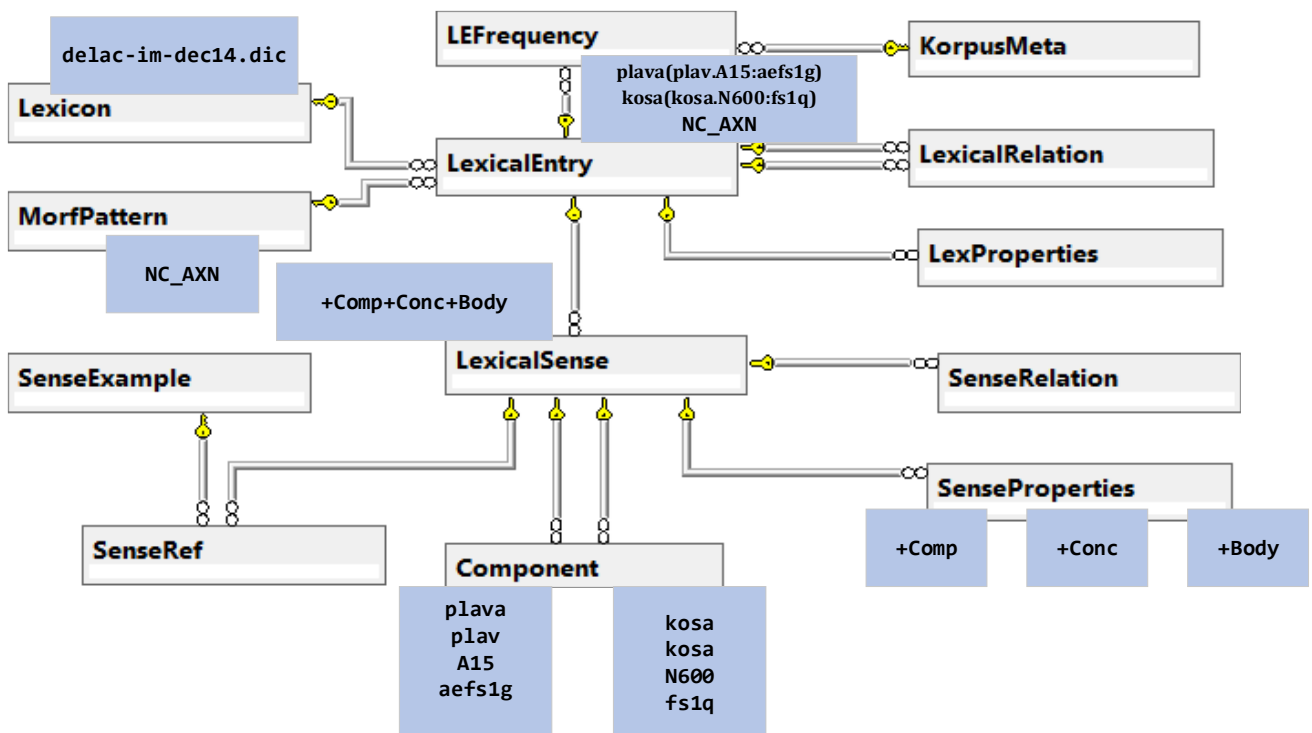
delac-im-dec14.dic

Lexicon

LEFrequency

KorpusMeta

plava(plav.A15:aefs1g)
kosa(kosa.N600:fs1q)
NC_AXN

LexicalEntry

LexicalRelation

MorfPattern

NC_AXN

LexProperties

+Comp+Conc+Body

LexicalSense

SenseExample

SenseRelation

SenseProperties

+Comp

+Conc

+Body

SenseRef

Component

plava
plav
A15
aefs1g

kosa
kosa
N600
fs1q